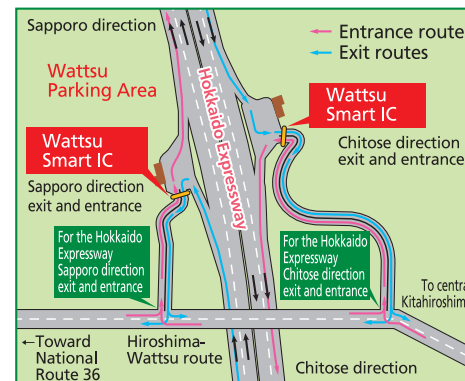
Sapporo direction

Entrance route
Exit routes

Wattsu Parking Area

Hokkaido Expressway

Wattsu Smart IC

Chitose direction exit and entrance

Wattsu Smart IC

Sapporo direction exit and entrance

For the Hokkaido Expressway Sapporo direction exit and entrance

For the Hokkaido Expressway Chitose direction exit and entrance

To centra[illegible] Kitahiroshim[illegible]

←Toward National Route 36

Hiroshima-Wattsu route

Chitose direction